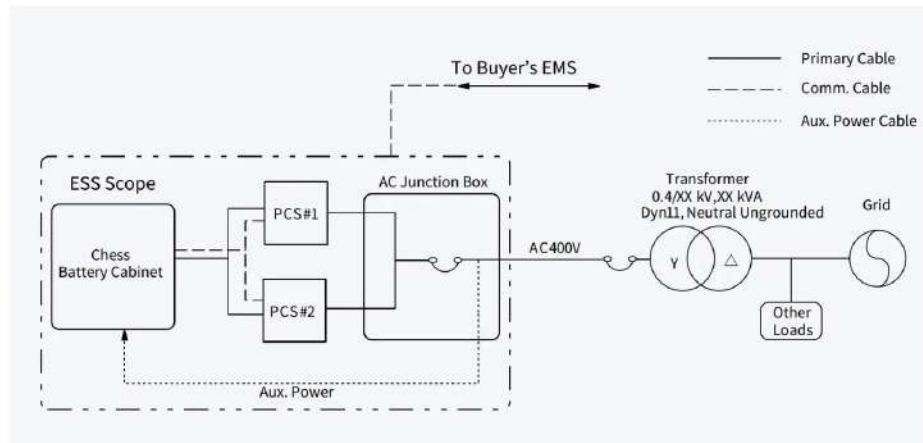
To Buyer's EMS

Primary Cable

Comm. Cable

Aux. Power Cable

ESS Scope

Chess Battery Cabinet

PCS#1

PCS#2

AC Junction Box

Aux. Power

AC400V

Transformer
0.4/XX kV,XX kVA
Dyn11, Neutral Ungrounded

Y

△

Other Loads

Grid